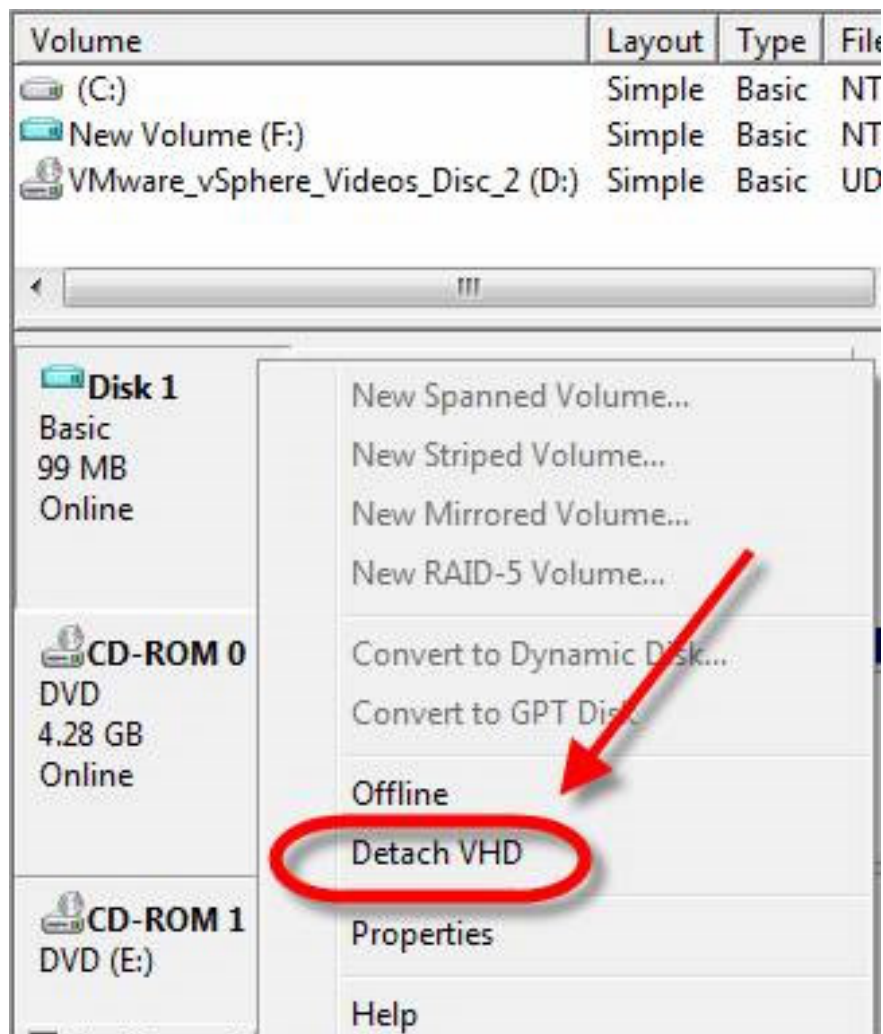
| Volume | Layout | Type | File |
|---|---|---|---|
| (C:) | Simple | Basic | NT |
| New Volume (F:) | Simple | Basic | NT |
| VMware_vSphere_Videos_Disc_2 (D:) | Simple | Basic | UD |

Disk 1
Basic
99 MB
Online

CD-ROM 0
DVD
4.28 GB
Online

CD-ROM 1
DVD (E:)

New Spanned Volume...
New Striped Volume...
New Mirrored Volume...
New RAID-5 Volume...
Convert to Dynamic Disk...
Convert to GPT Disk
Offline
Detach VHD
Properties
Help